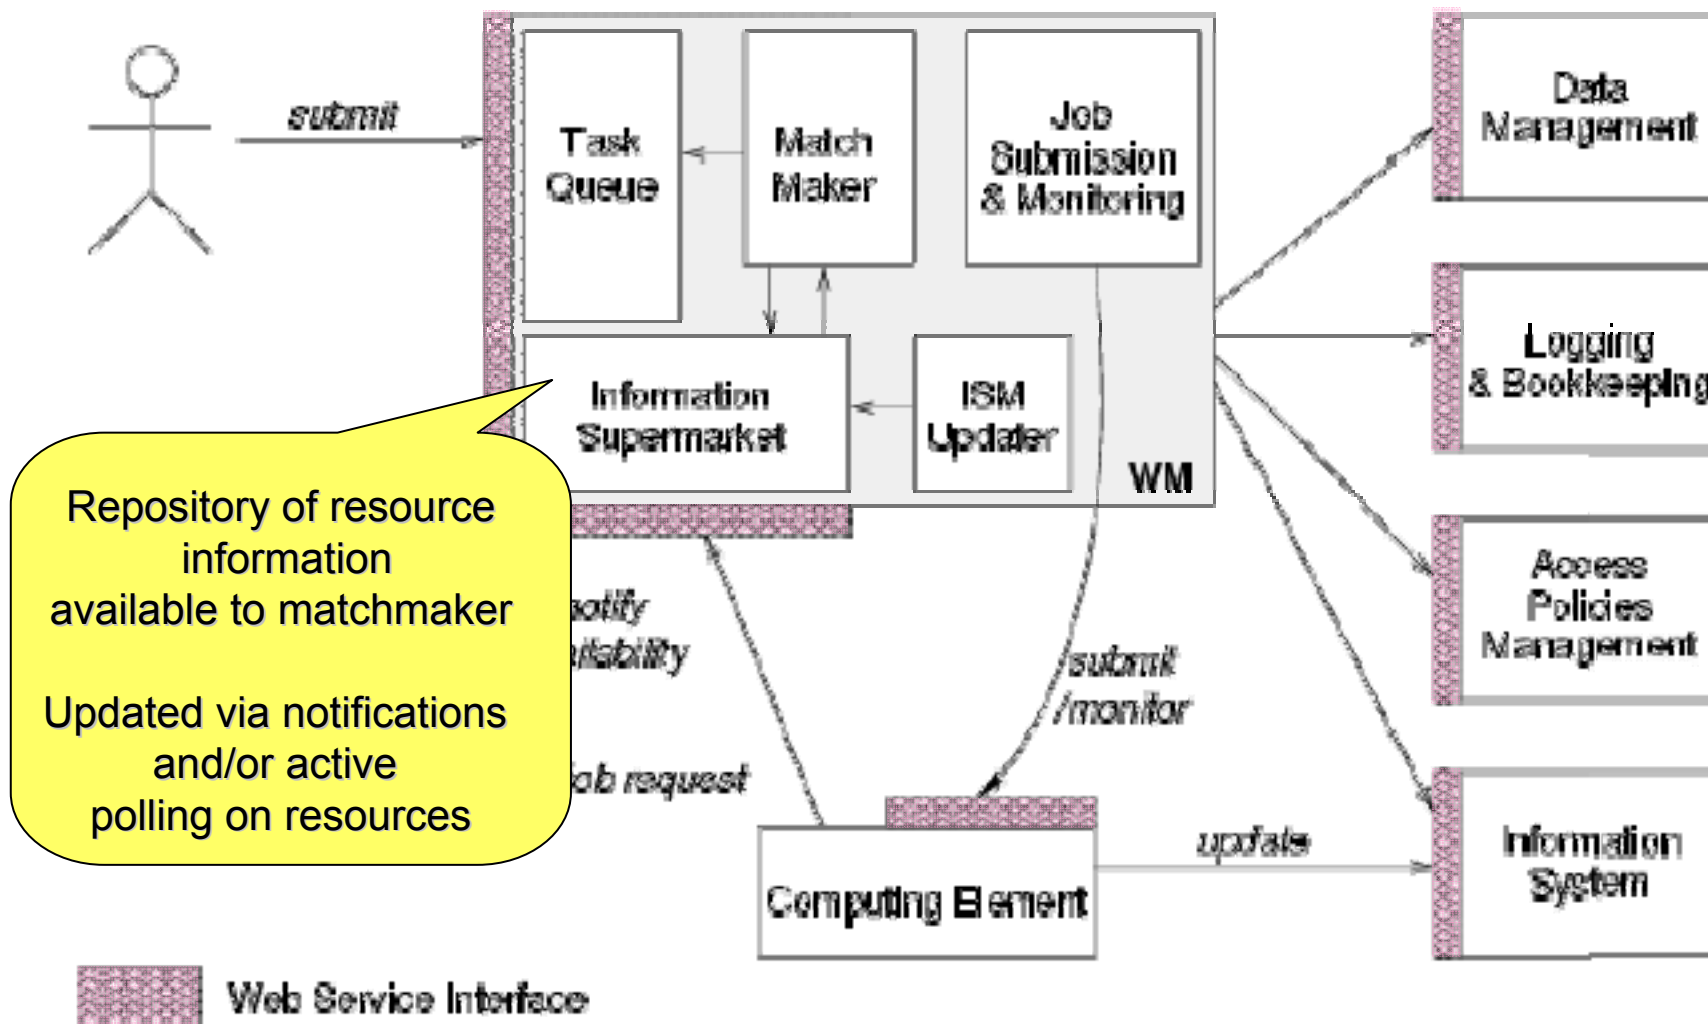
submit

Task Queue

Match Maker

Job Submission & Monitoring

Information Supermarket

ISM Updater

WM

Data Management

Logging & Bookkeeping

Access Policies Management

Information System

Repository of resource information available to matchmaker

Updated via notifications and/or active polling on resources

otify
ailability

ob request

/submit
/monitor

update

Computing Element

Web Service Interface